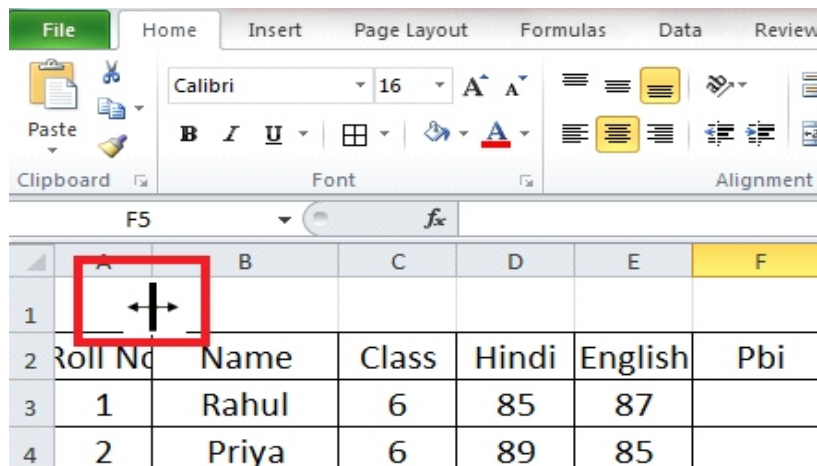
File Home Insert Page Layout Formulas Data Review

Paste

Calibri 16 A A

B I U

Clipboard Font Alignment

F5 fx

| | A | B | C | D | E | F |
|---|---|---|---|---|---|---|
| 1 | | | | | | |
| 2 | Roll No | Name | Class | Hindi | English | Pbi |
| 3 | 1 | Rahul | 6 | 85 | 87 | |
| 4 | 2 | Priya | 6 | 89 | 85 | |